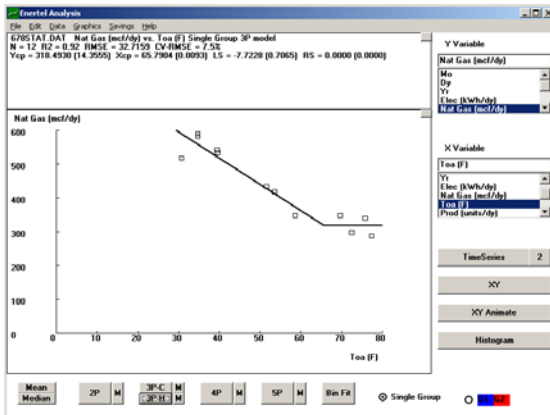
Enertel Analysis

File Edit Data Graphics Savings Help

678STAT.DAT Nat Gas (mcf/dy) vs. Toa (F) Single Group 3P model
N = 12 R2 = 0.92 RMSE = 32.7159 CV-RMSE = 7.5%
Ycp = 318.4930 (14.3555) Xcp = 65.7904 (0.0093) LS = -7.7228 (0.7065) RS = 0.0000 (0.0000)

Y Variable

Nat Gas (mcf/dy)

Mo
Dy
Yr
Elec (kWh/dy)
Nat Gas (mcf/dy)

Nat Gas (mcf/dy)

600
500
400
300
200
100
0

0 10 20 30 40 50 60 70 80

Toa (F)

X Variable

Toa (F)

Yr
Elec (kWh/dy)
Nat Gas (mcf/dy)
Toa (F)
Prod (units/dy)

TimeSeries 2

XY

XY Animate

Histogram

Mean
Median

2P M

3P-C
3P-H M

4P M

5P M

Bin Fit

Single Group

B1 B2